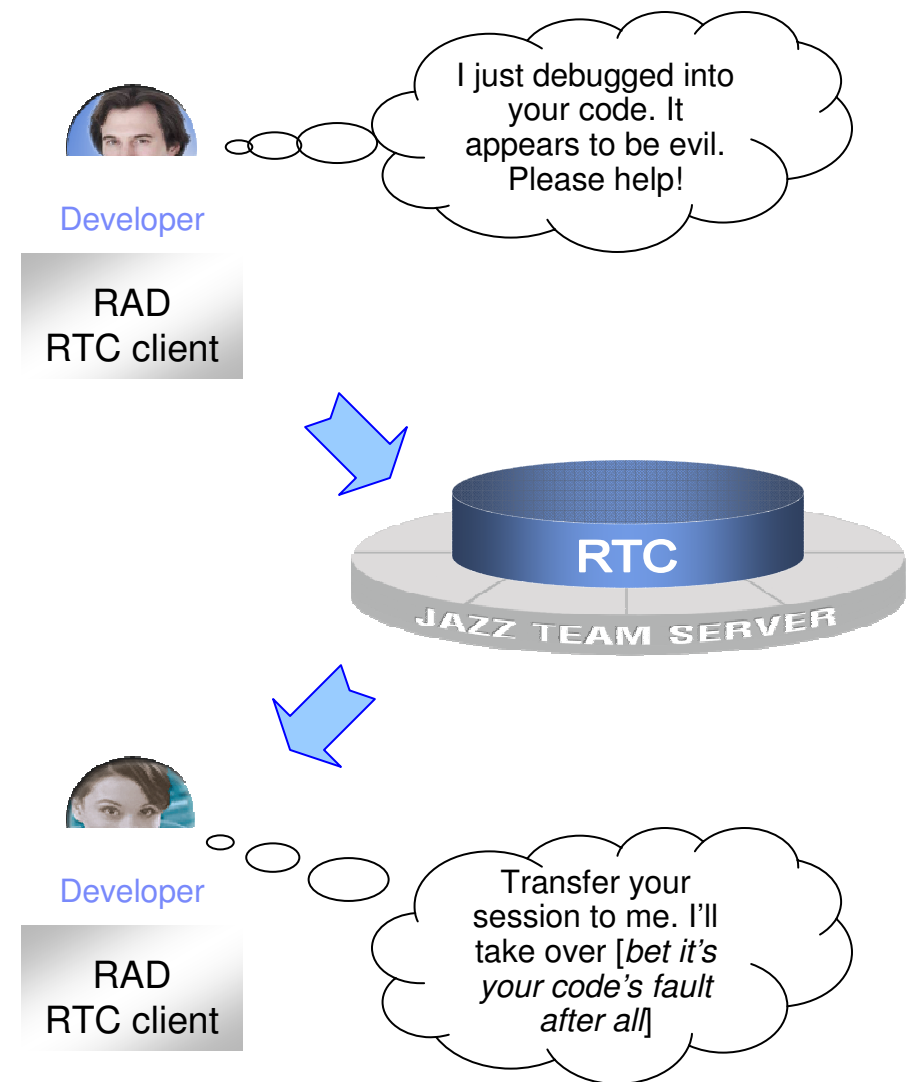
I just debugged into your code. It appears to be evil. Please help!

Developer

RAD
RTC client

RTC

JAZZ TEAM SERVER

Developer

RAD
RTC client

Transfer your session to me. I'll take over [*bet it's your code's fault after all*]